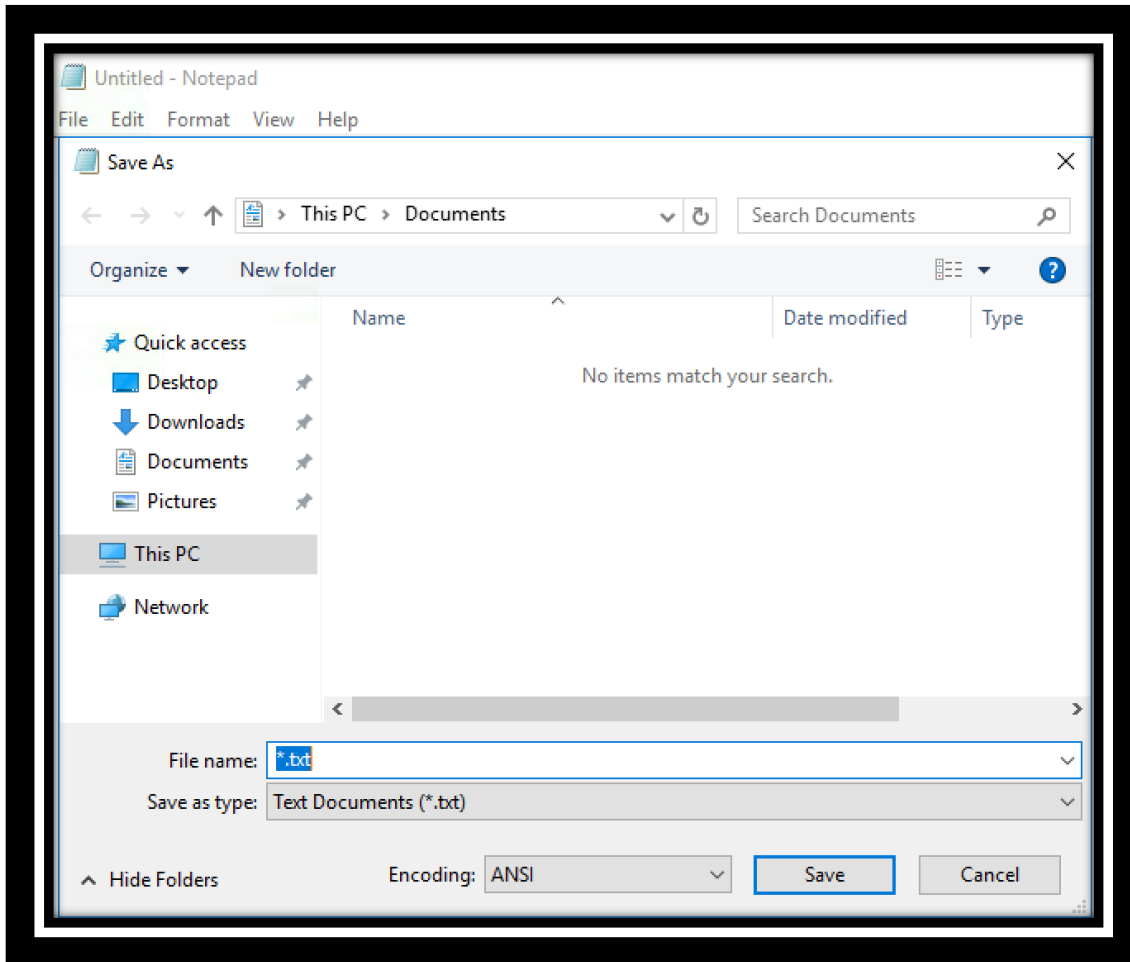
Untitled - Notepad

File Edit Format View Help

Save As

This PC > Documents

Search Documents

Organize ▾ New folder

Name

Date modified

Type

No items match your search.

Quick access

Desktop

Downloads

Documents

Pictures

This PC

Network

File name: *.txt

Save as type: Text Documents (*.txt)

Hide Folders

Encoding: ANSI

Save

Cancel